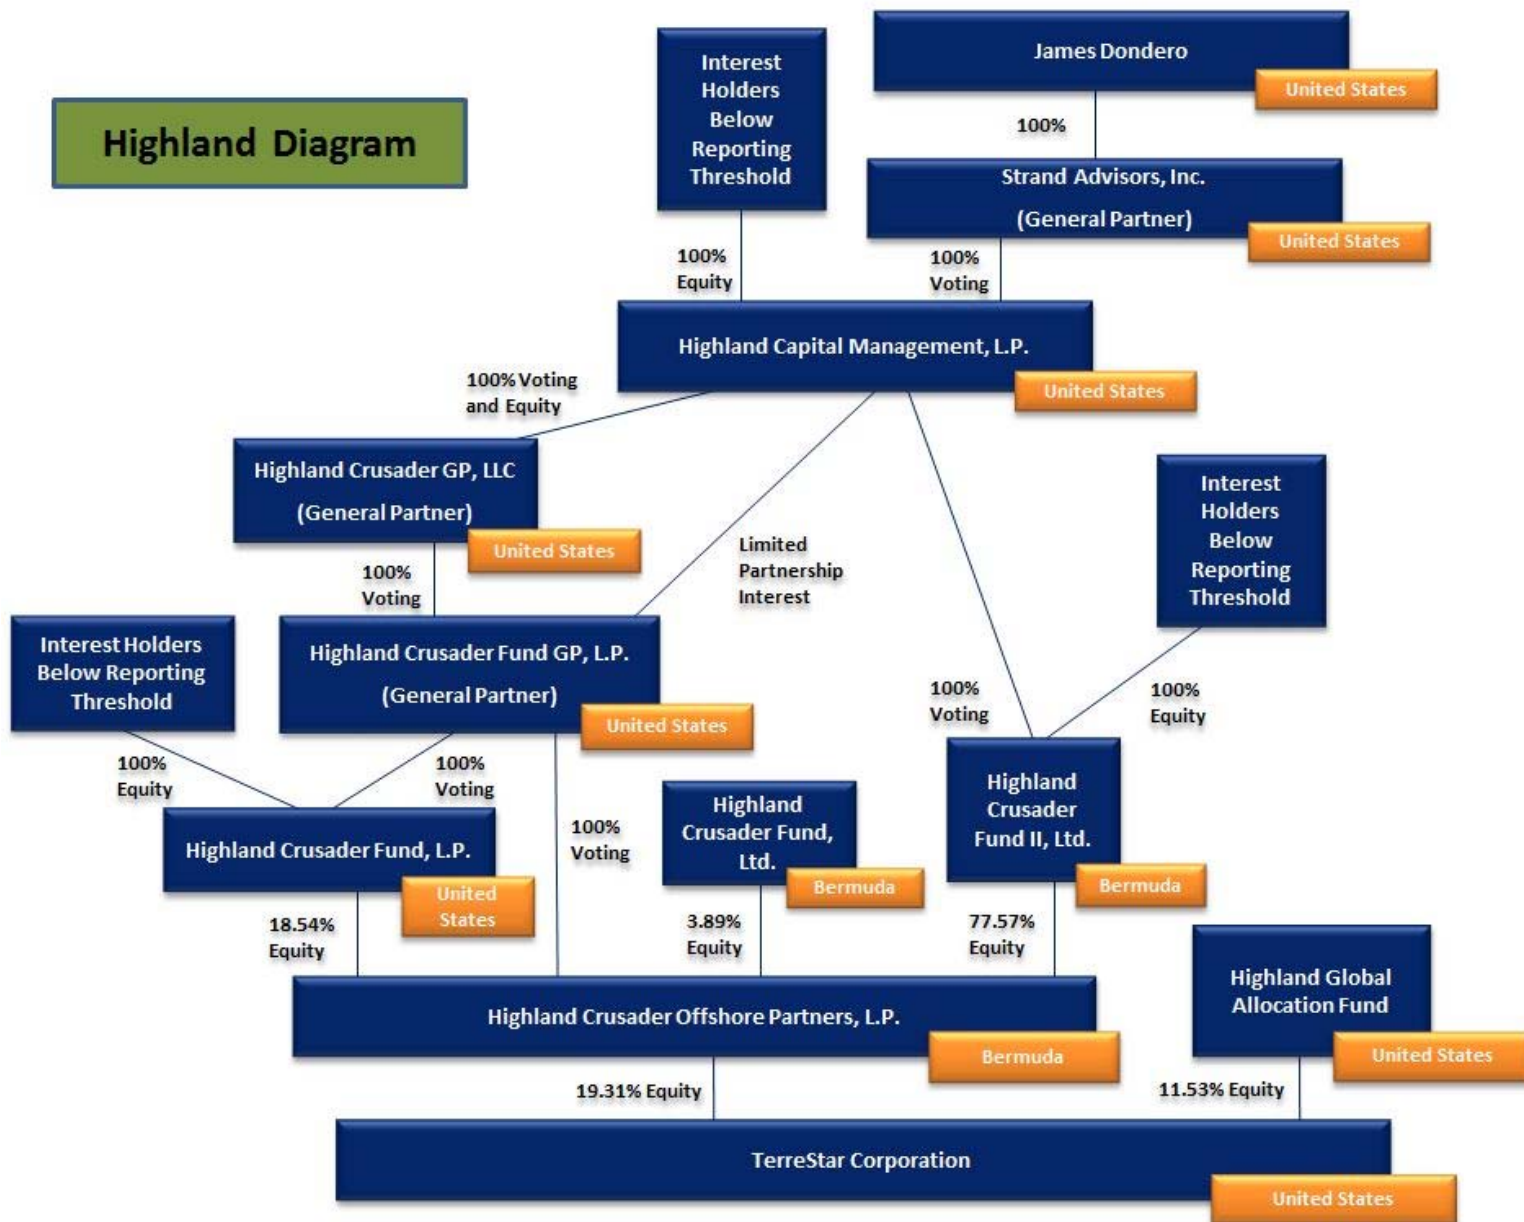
Highland Diagram

Interest Holders Below Reporting Threshold

James Dondero
United States

100%

Strand Advisors, Inc.
(General Partner)
United States

100% Equity

100% Voting

Highland Capital Management, L.P.
United States

100% Voting and Equity

Highland Crusader GP, LLC
(General Partner)
United States

Limited Partnership Interest

Interest Holders Below Reporting Threshold

100% Voting

Highland Crusader Fund GP, L.P.
(General Partner)
United States

Interest Holders Below Reporting Threshold

100% Voting

100% Equity

100% Equity

100% Voting

Highland Crusader Fund II, Ltd.
Bermuda

Highland Crusader Fund, L.P.
United States

100% Voting

Highland Crusader Fund, Ltd.
Bermuda

18.54% Equity

3.89% Equity

77.57% Equity

Highland Global Allocation Fund
United States

Highland Crusader Offshore Partners, L.P.
Bermuda

19.31% Equity

11.53% Equity

TerreStar Corporation
United States